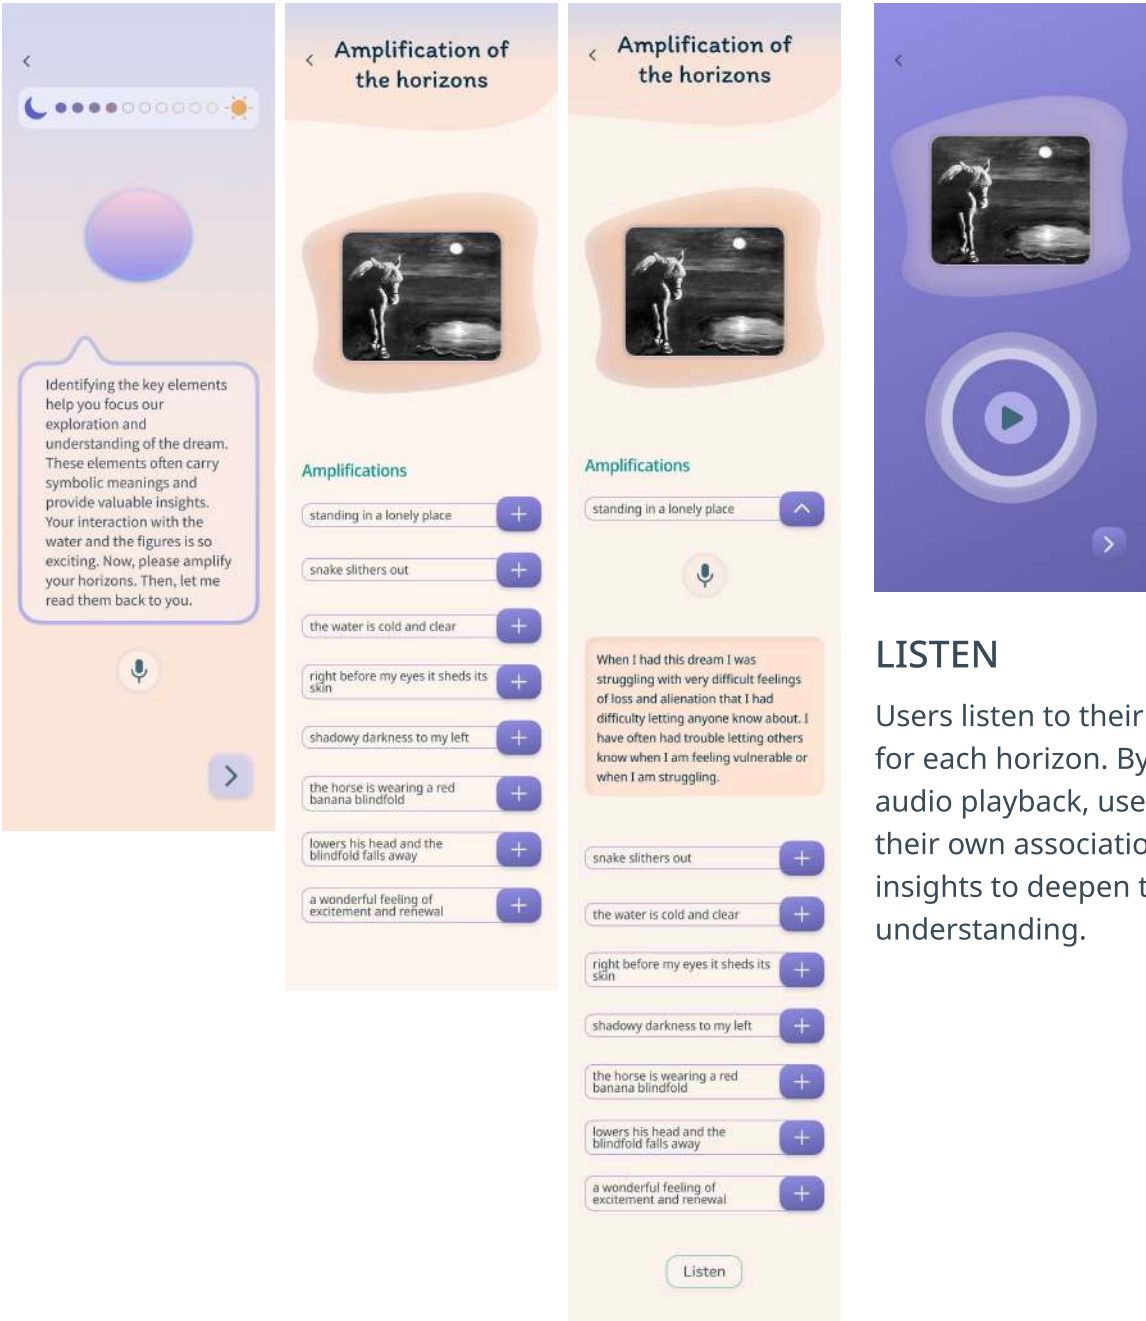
Identifying the key elements help you focus our exploration and understanding of the dream. These elements often carry symbolic meanings and provide valuable insights. Your interaction with the water and the figures is so exciting. Now, please amplify your horizons. Then, let me read them back to you.

Amplification of the horizons

Amplifications

standing in a lonely place

snake slithers out

the water is cold and clear

right before my eyes it sheds its skin

shadowy darkness to my left

the horse is wearing a red banana blindfold

lowers his head and the blindfold falls away

a wonderful feeling of excitement and renewal

Amplification of the horizons

Amplifications

standing in a lonely place

When I had this dream I was struggling with very difficult feelings of loss and alienation that I had difficulty letting anyone know about. I have often had trouble letting others know when I am feeling vulnerable or when I am struggling.

snake slithers out

the water is cold and clear

right before my eyes it sheds its skin

shadowy darkness to my left

the horse is wearing a red banana blindfold

lowers his head and the blindfold falls away

a wonderful feeling of excitement and renewal

Listen

LISTEN

Users listen to their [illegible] for each horizon. By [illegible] audio playback, use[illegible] their own associatio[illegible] insights to deepen t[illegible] understanding.